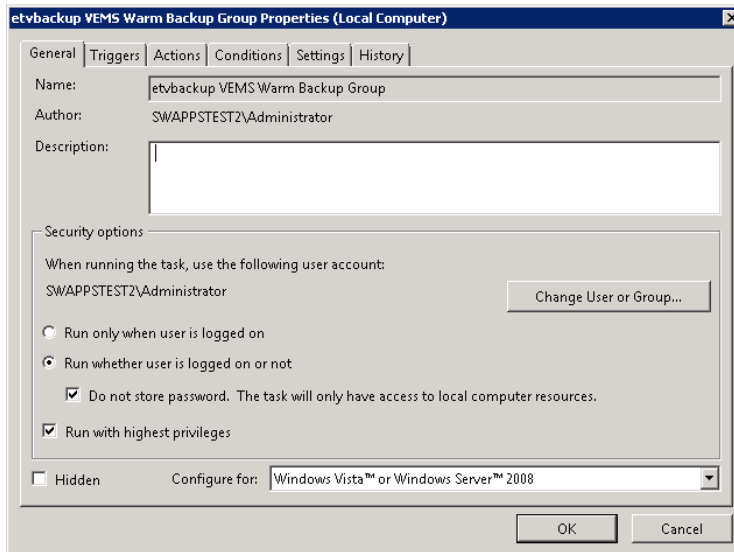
etvbackup VEMS Warm Backup Group Properties (Local Computer)

General | Triggers | Actions | Conditions | Settings | History

Name: etvbackup VEMS Warm Backup Group

Author: SWAPPSTEST2\Administrator

Description:

Security options

When running the task, use the following user account:

SWAPPSTEST2\Administrator

Change User or Group...

Run only when user is logged on

Run whether user is logged on or not

Do not store password. The task will only have access to local computer resources.

Run with highest privileges

Hidden

Configure for: Windows Vista™ or Windows Server™ 2008

OK

Cancel